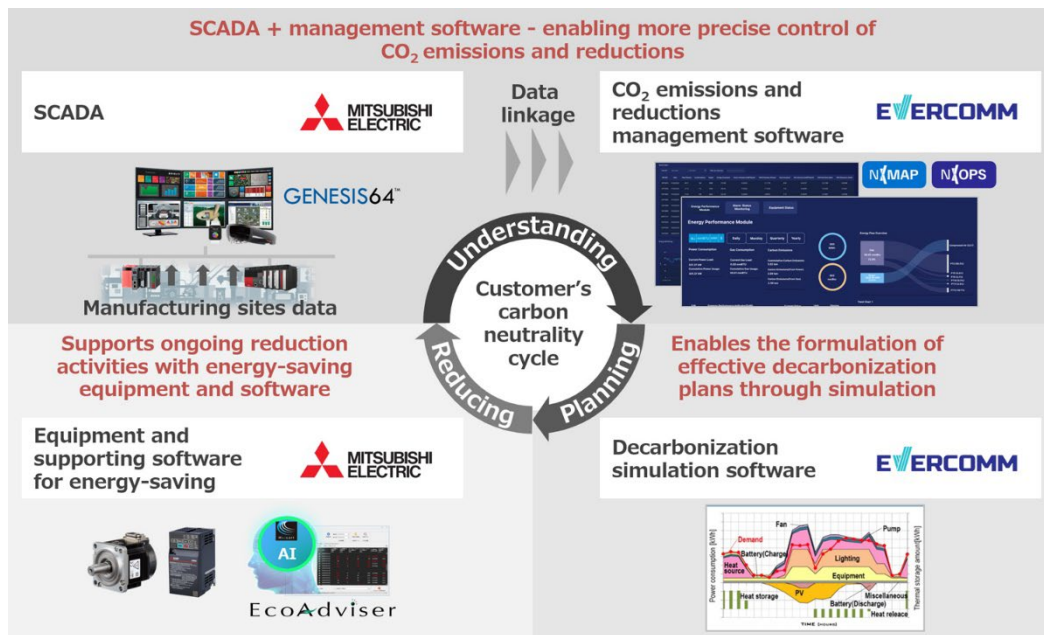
SCADA + management software - enabling more precise control of $CO_2$ emissions and reductions

SCADA

MITSUBISHI ELECTRIC

GENESIS64™

Manufacturing sites data

Data linkage

$CO_2$ emissions and reductions management software

EVERCOMM

NXMAP

NXOPS

Energy Performance Module

Understanding

Customer's carbon neutrality cycle

Reducing

Planning

Supports ongoing reduction activities with energy-saving equipment and software

Enables the formulation of effective decarbonization plans through simulation

Equipment and supporting software for energy-saving

MITSUBISHI ELECTRIC

AI

EcoAdviser

Decarbonization simulation software

EVERCOMM

Fan

Pump

Demand

Battery(Charge)

Lighting

Heat source

Equipment

Heat storage

PV

Miscellaneous

Battery(Discharge)

Heat release

Power consumption [kWh]

Thermal storage amount[kWh]

TIME [hours]